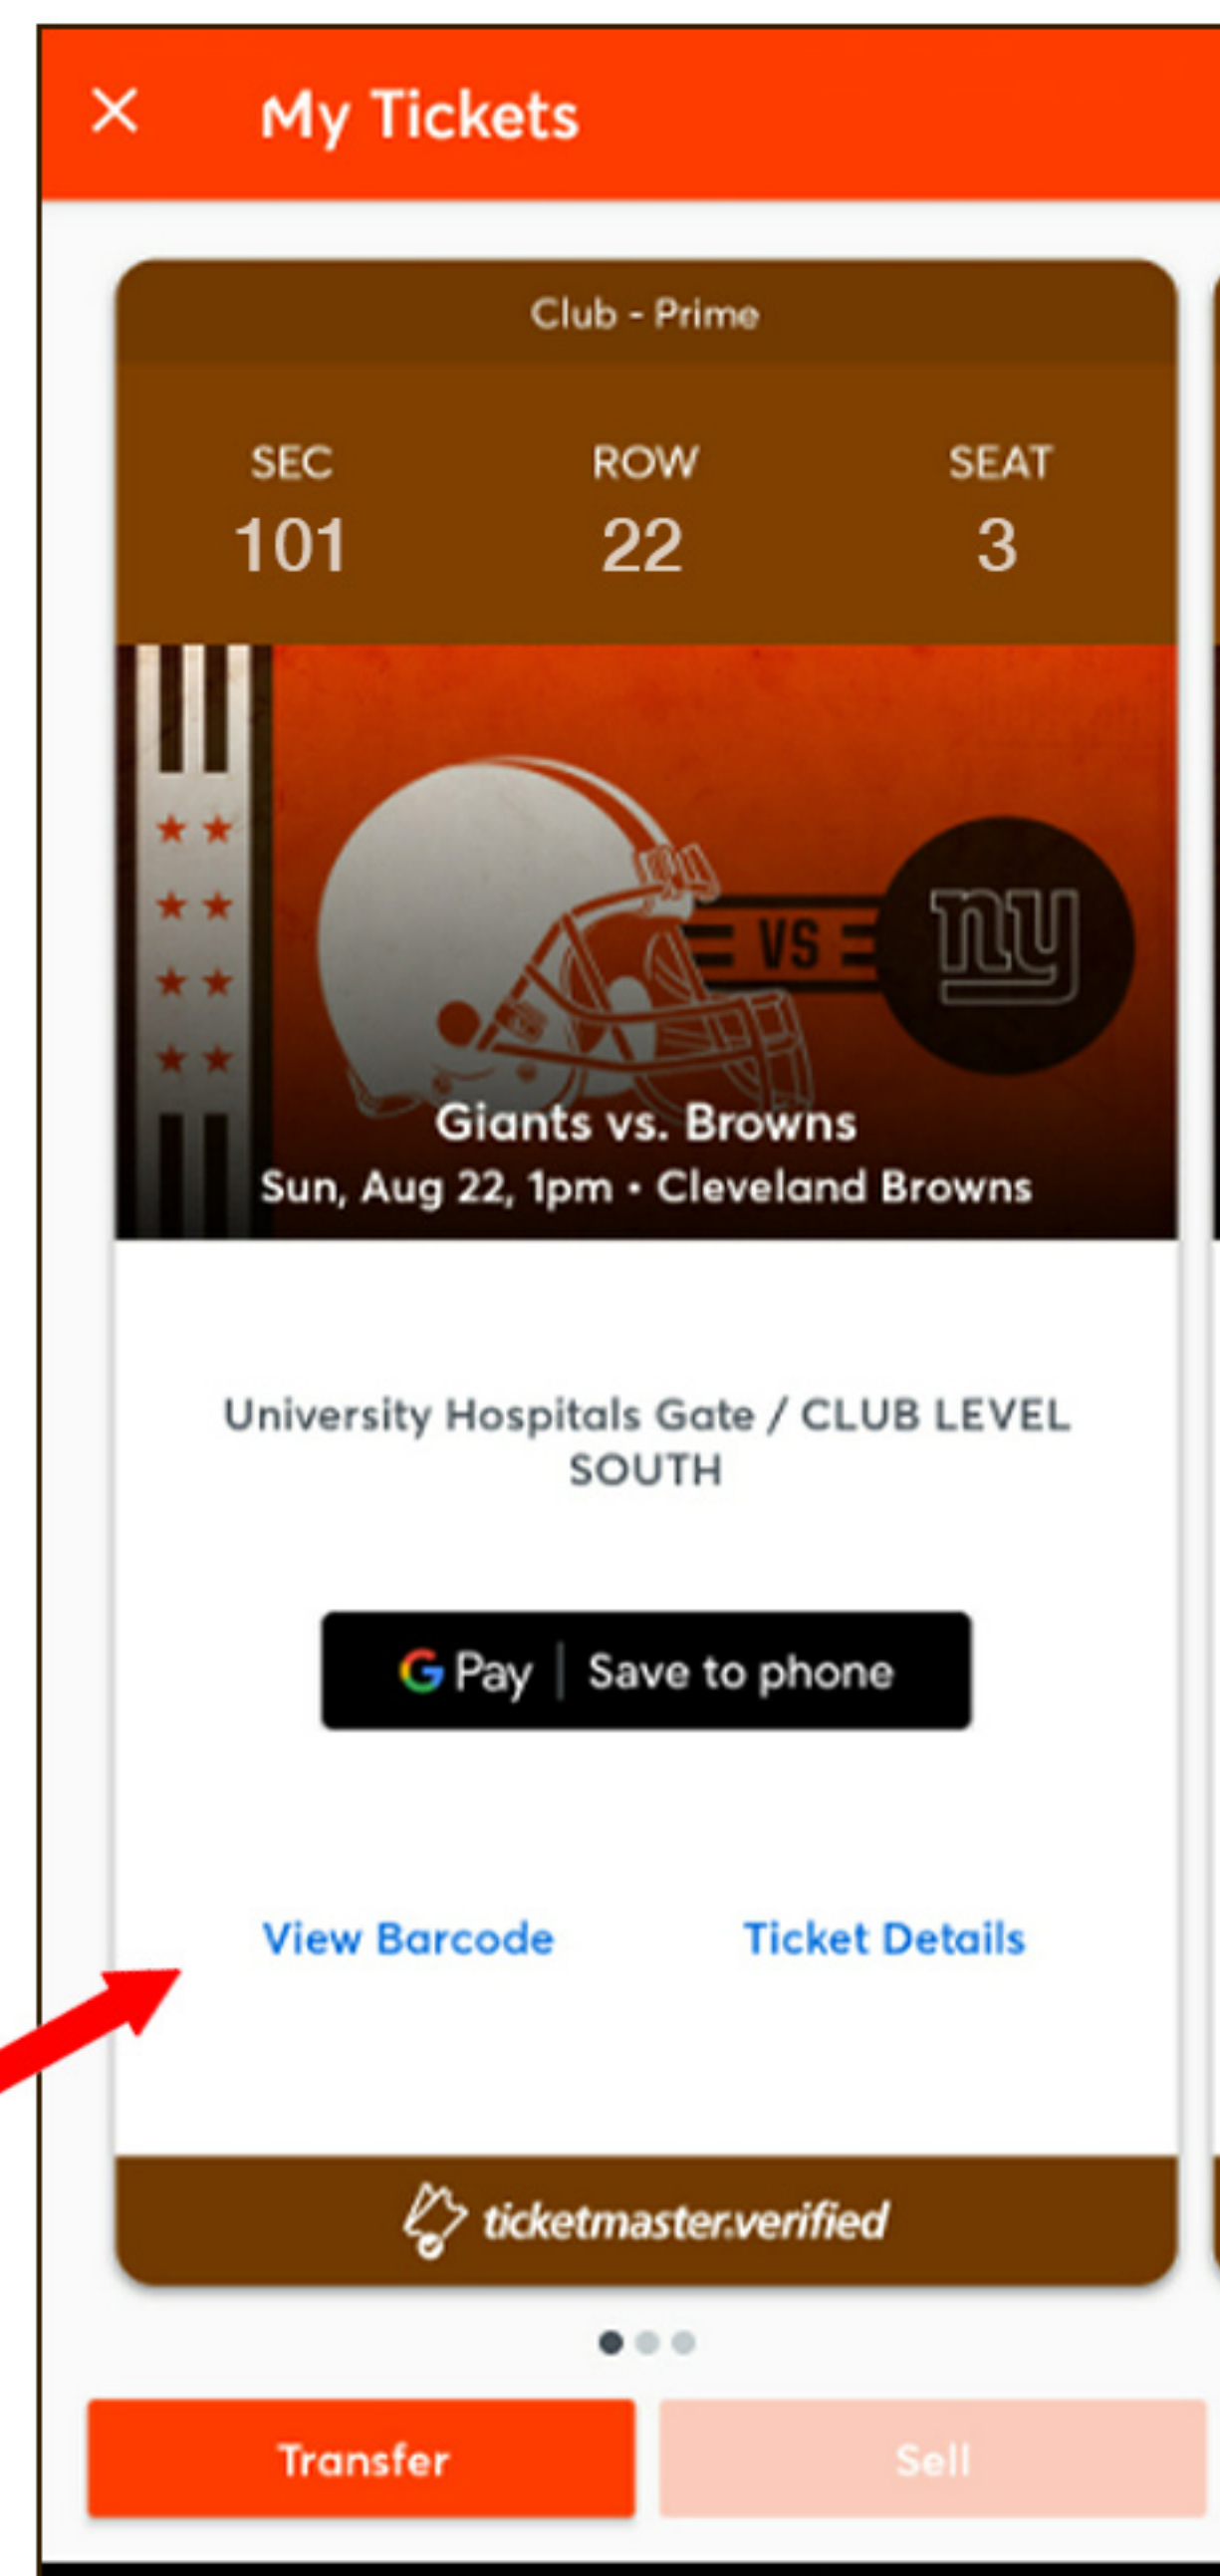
My Tickets

Club - Prime

| SEC | ROW | SEAT |
|---|---|---|
| 101 | 22 | 3 |

VS

ny

Giants vs. Browns
Sun, Aug 22, 1pm • Cleveland Browns

University Hospitals Gate / CLUB LEVEL SOUTH

G Pay | Save to phone

View Barcode

Ticket Details

ticketmaster.verified

Transfer

Sell